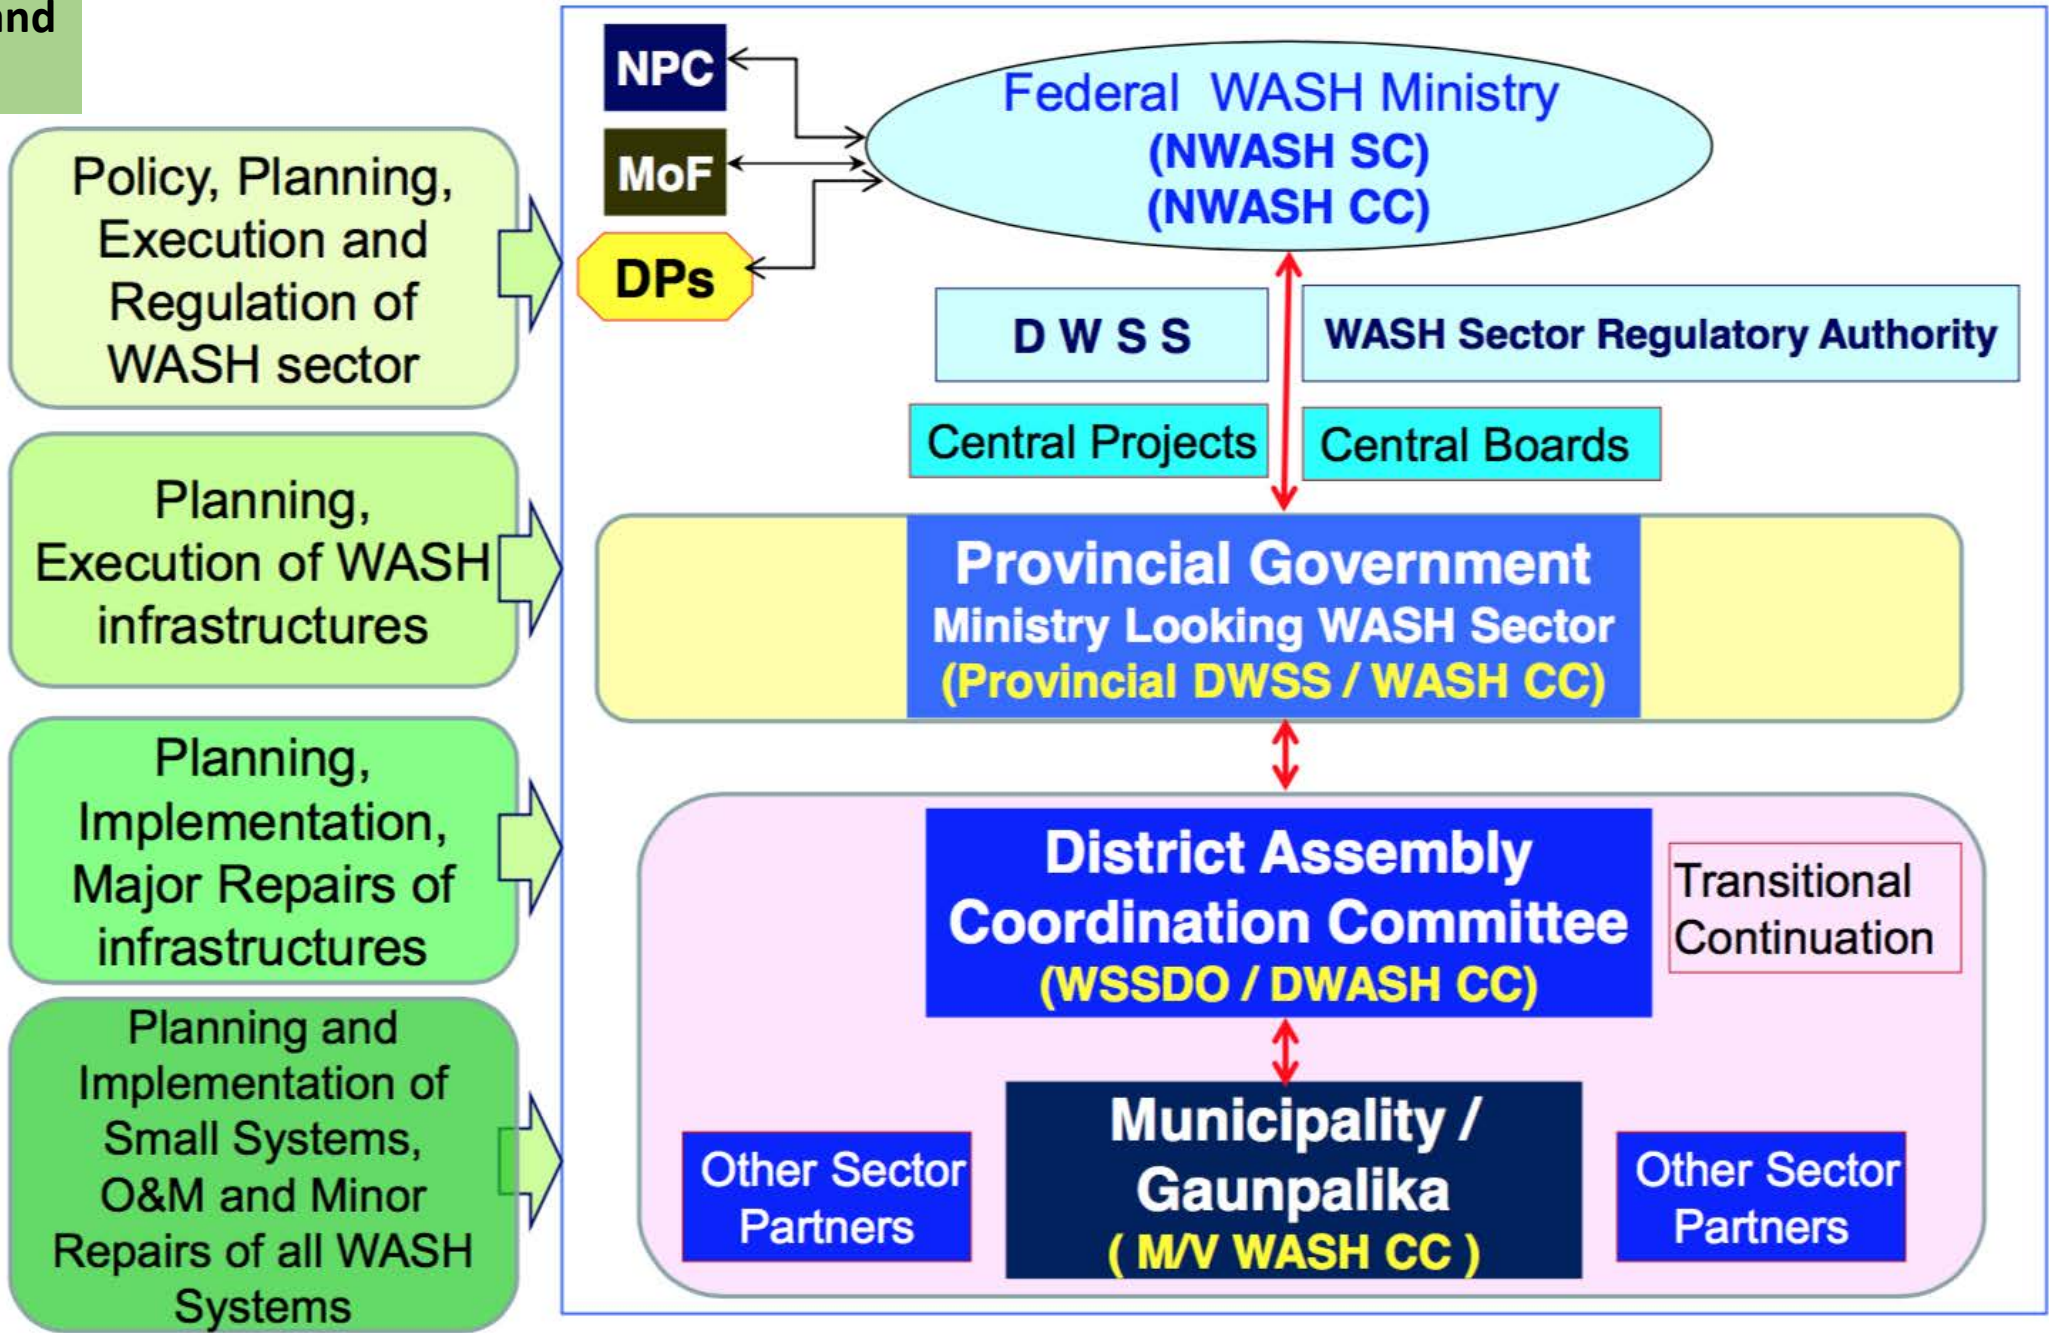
nd

Policy, Planning, Execution and Regulation of WASH sector

Planning, Execution of WASH infrastructures

Planning, Implementation, Major Repairs of infrastructures

Planning and Implementation of Small Systems, O&M and Minor Repairs of all WASH Systems

NPC

MoF

DPs

Federal WASH Ministry
(NWASH SC)
(NWASH CC)

D W S S

WASH Sector Regulatory Authority

Central Projects

Central Boards

Provincial Government
Ministry Looking WASH Sector
(Provincial DWSS / WASH CC)

District Assembly Coordination Committee
(WSSDO / DWASH CC)

Transitional Continuation

Other Sector Partners

Municipality / Gaunpalika
( M/V WASH CC )

Other Sector Partners